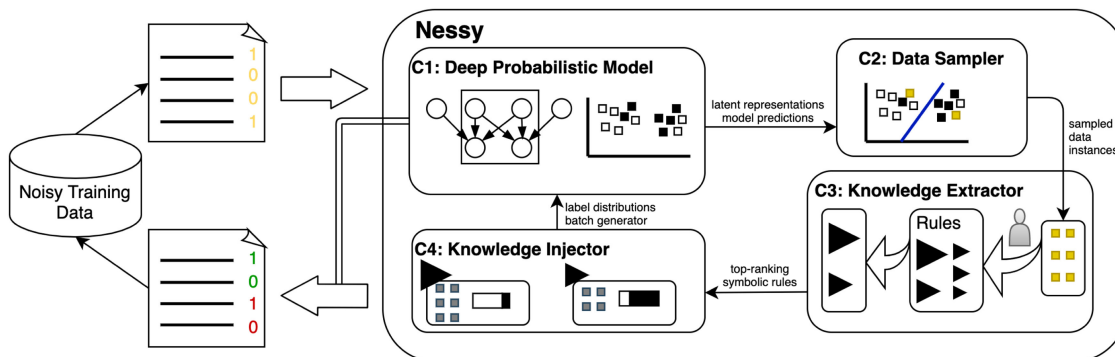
Nessy

C1: Deep Probabilistic Model

latent representations
model predictions

C2: Data Sampler

sampled
data
instances

C3: Knowledge Extractor

Rules

C4: Knowledge Injector

label distributions
batch generator

top-ranking
symbolic rules

Noisy Training Data

1
0
0
1

1
0
1
0